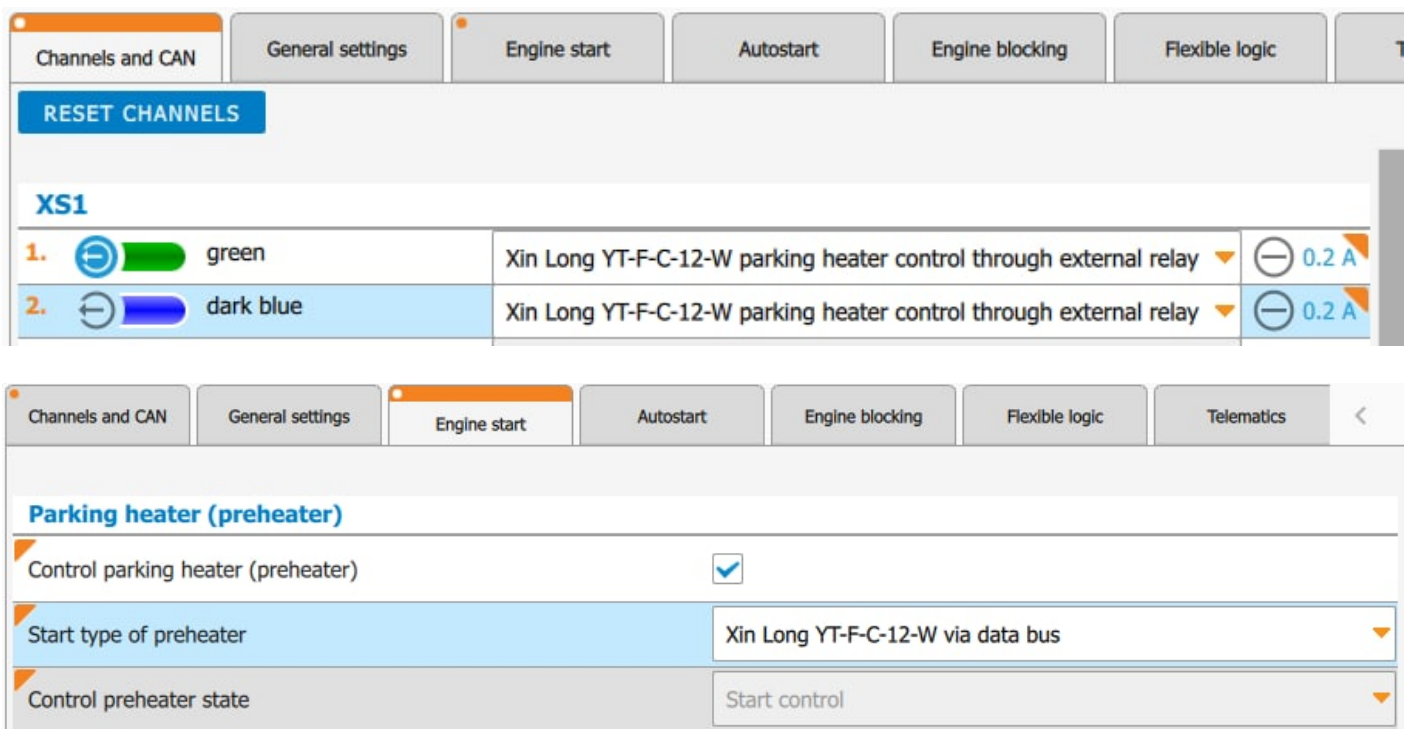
Channels and CAN | General settings | Engine start | Autostart | Engine blocking | Flexible logic | T

RESET CHANNELS

XS1

1. green Xin Long YT-F-C-12-W parking heater control through external relay 0.2 A

2. dark blue Xin Long YT-F-C-12-W parking heater control through external relay 0.2 A

Channels and CAN | General settings | Engine start | Autostart | Engine blocking | Flexible logic | Telematics | <

Parking heater (preheater)

Control parking heater (preheater)

Start type of preheater Xin Long YT-F-C-12-W via data bus

Control preheater state Start control